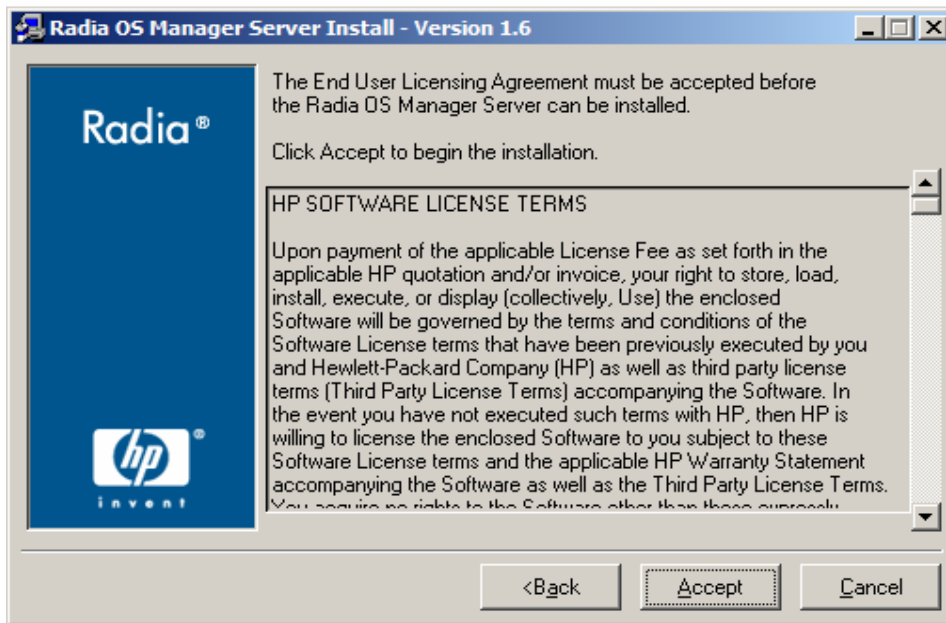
Radia OS Manager Server Install - Version 1.6

Radia®

hp®
invent

The End User Licensing Agreement must be accepted before the Radia OS Manager Server can be installed.

Click Accept to begin the installation.

HP SOFTWARE LICENSE TERMS

Upon payment of the applicable License Fee as set forth in the applicable HP quotation and/or invoice, your right to store, load, install, execute, or display (collectively, Use) the enclosed Software will be governed by the terms and conditions of the Software License terms that have been previously executed by you and Hewlett-Packard Company (HP) as well as third party license terms (Third Party License Terms) accompanying the Software. In the event you have not executed such terms with HP, then HP is willing to license the enclosed Software to you subject to these Software License terms and the applicable HP Warranty Statement accompanying the Software as well as the Third Party License Terms. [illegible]

<Back Accept Cancel